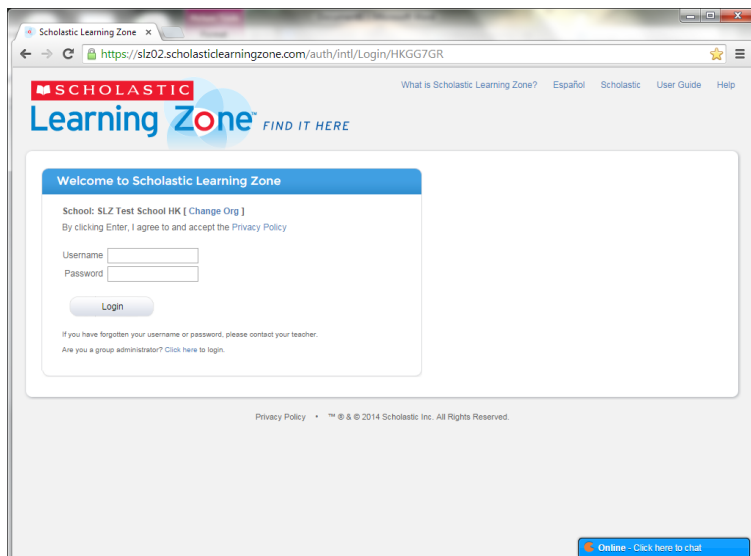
Scholastic Learning Zone ×

https://slz02.scholasticlearningzone.com/auth/intl/Login/HKGG7GR

SCHOLASTIC
Learning Zone™ FIND IT HERE

What is Scholastic Learning Zone? Español Scholastic User Guide Help

Welcome to Scholastic Learning Zone

School: SLZ Test School HK [ Change Org ]
By clicking Enter, I agree to and accept the Privacy Policy

Username
Password

Login

If you have forgotten your username or password, please contact your teacher.
Are you a group administrator? Click here to login.

Privacy Policy • ™ ® & © 2014 Scholastic Inc. All Rights Reserved.

Online - Click here to chat